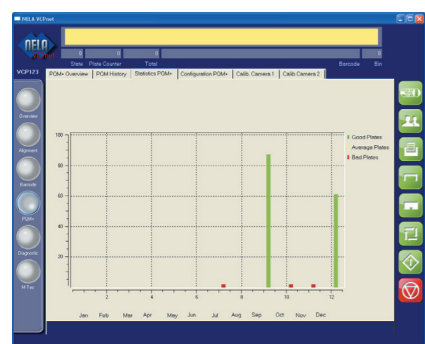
DELA XCPnet

0 0 0 0

State Plate Counter Total Barcode Bin

VCP123

Overview

Alignment

Barcode

PCM+

Diagnostic

M Fay

PCM+ Overview | PCM History | Statistics PCM+ | Configuration PCM+ | Calib. Camera 1 | Calib. Camera 2

100
80
60
40
20

2 4 6 8 10 12

Jan Feb Mar Apr May Jun Jul Aug Sep Oct Nov Dec

Good Plates
Average Plates
Bad Plates